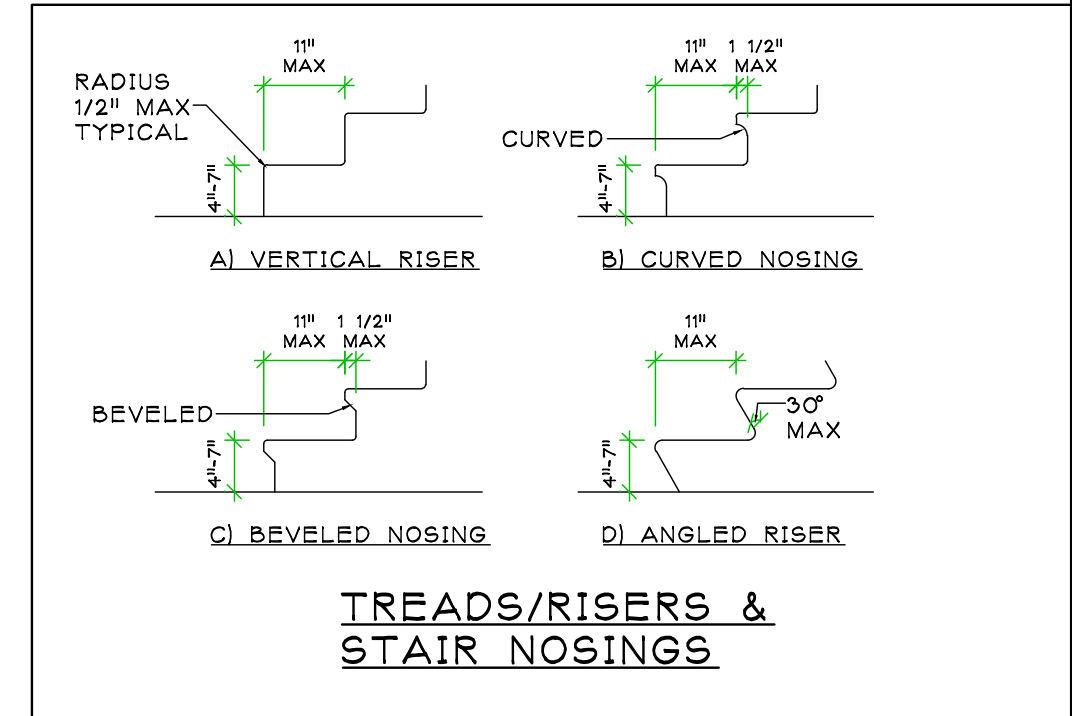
11"
MAX

RADIUS
1/2" MAX
TYPICAL

4"-7"

A) VERTICAL RISER

11" 1 1/2"
MAX MAX

CURVED

4"-7"

B) CURVED NOSING

11" 1 1/2"
MAX MAX

BEVELED

4"-7"

C) BEVELED NOSING

11"
MAX

30°
MAX

4"-7"

D) ANGLED RISER

TREADS/RISERS &
STAIR NOSINGS